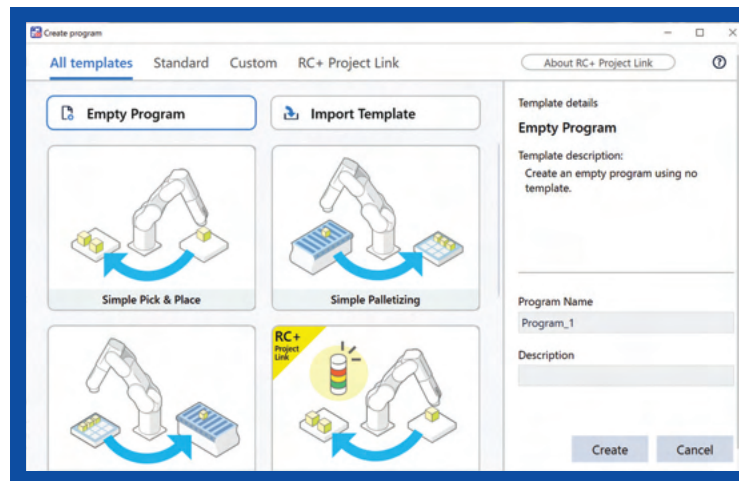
Create program

All templates Standard Custom RC+ Project Link

About RC+ Project Link

?

Empty Program

Import Template

Simple Pick & Place

Simple Palletizing

RC+ Project Link

Template details

Empty Program

Template description:
Create an empty program using no template.

Program Name

Program_1

Description

Create

Cancel